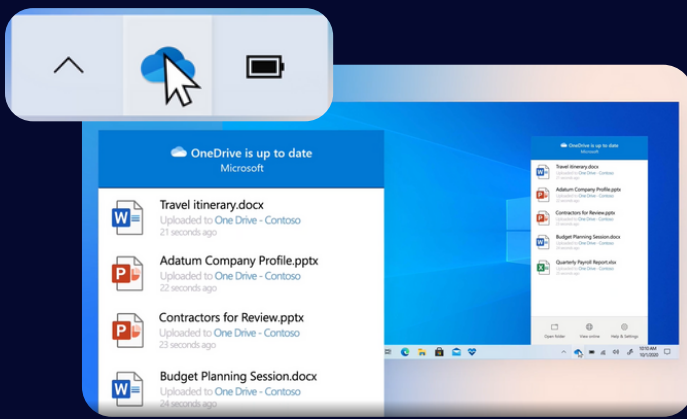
OneDrive is up to date
Microsoft

Travel itinerary.docx
Uploaded to One Drive - Contoso
21 seconds ago

Adatum Company Profile.pptx
Uploaded to One Drive - Contoso
22 seconds ago

Contractors for Review.pptx
Uploaded to One Drive - Contoso
23 seconds ago

Budget Planning Session.docx
Uploaded to One Drive - Contoso
23 seconds ago

OneDrive is up to date
Microsoft

Travel itinerary.docx
Uploaded to One Drive - Contoso

Adatum Company Profile.pptx
Uploaded to One Drive - Contoso

Contractors for Review.pptx
Uploaded to One Drive - Contoso

Budget Planning Session.docx
Uploaded to One Drive - Contoso

Quarterly Payroll Report.xlsx
Uploaded to One Drive - Contoso

Open folder
View online
Help & Settings

10:10 AM
10/1/2020